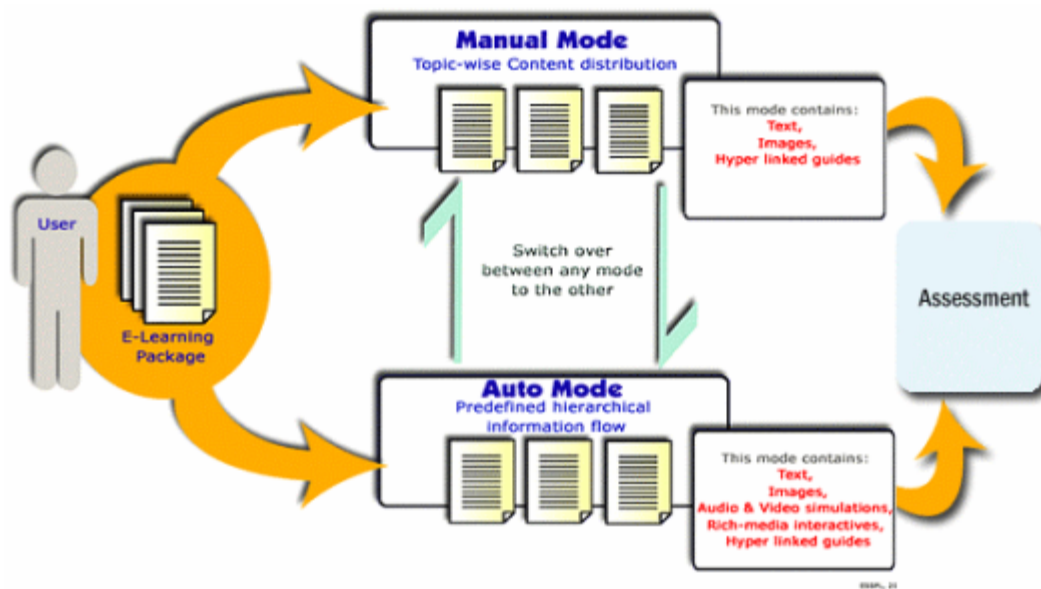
User

E-Learning Package

Manual Mode
Topic-wise Content distribution

This mode contains:
Text,
Images,
Hyper linked guides

Switch over between any mode to the other

Assessment

Auto Mode
Predefined hierarchical information flow

This mode contains:
Text,
Images,
Audio & Video simulations,
Rich-media interactives,
Hyper linked guides

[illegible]